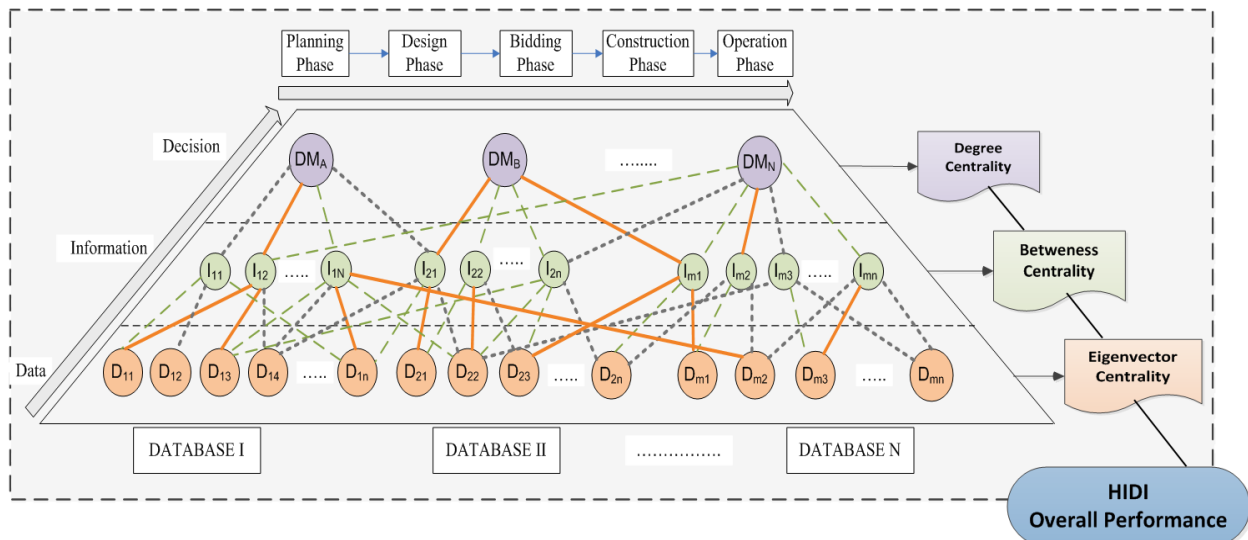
Planning Phase
Design Phase
Bidding Phase
Construction Phase
Operation Phase

Decision
Information
Data

$DM_A$
$DM_B$
........
$DM_N$

$I_{11}$ $I_{12}$ ..... $I_{1N}$ $I_{21}$ $I_{22}$ ..... $I_{2n}$ $I_{m1}$ $I_{m2}$ $I_{m3}$ ..... $I_{mn}$

$D_{11}$ $D_{12}$ $D_{13}$ $D_{14}$ ..... $D_{1n}$ $D_{21}$ $D_{22}$ $D_{23}$ ..... $D_{2n}$ $D_{m1}$ $D_{m2}$ $D_{m3}$ ..... $D_{mn}$

DATABASE I
DATABASE II
...............
DATABASE N

Degree Centrality
Betweness Centrality
Eigenvector Centrality
HIDI Overall Performance